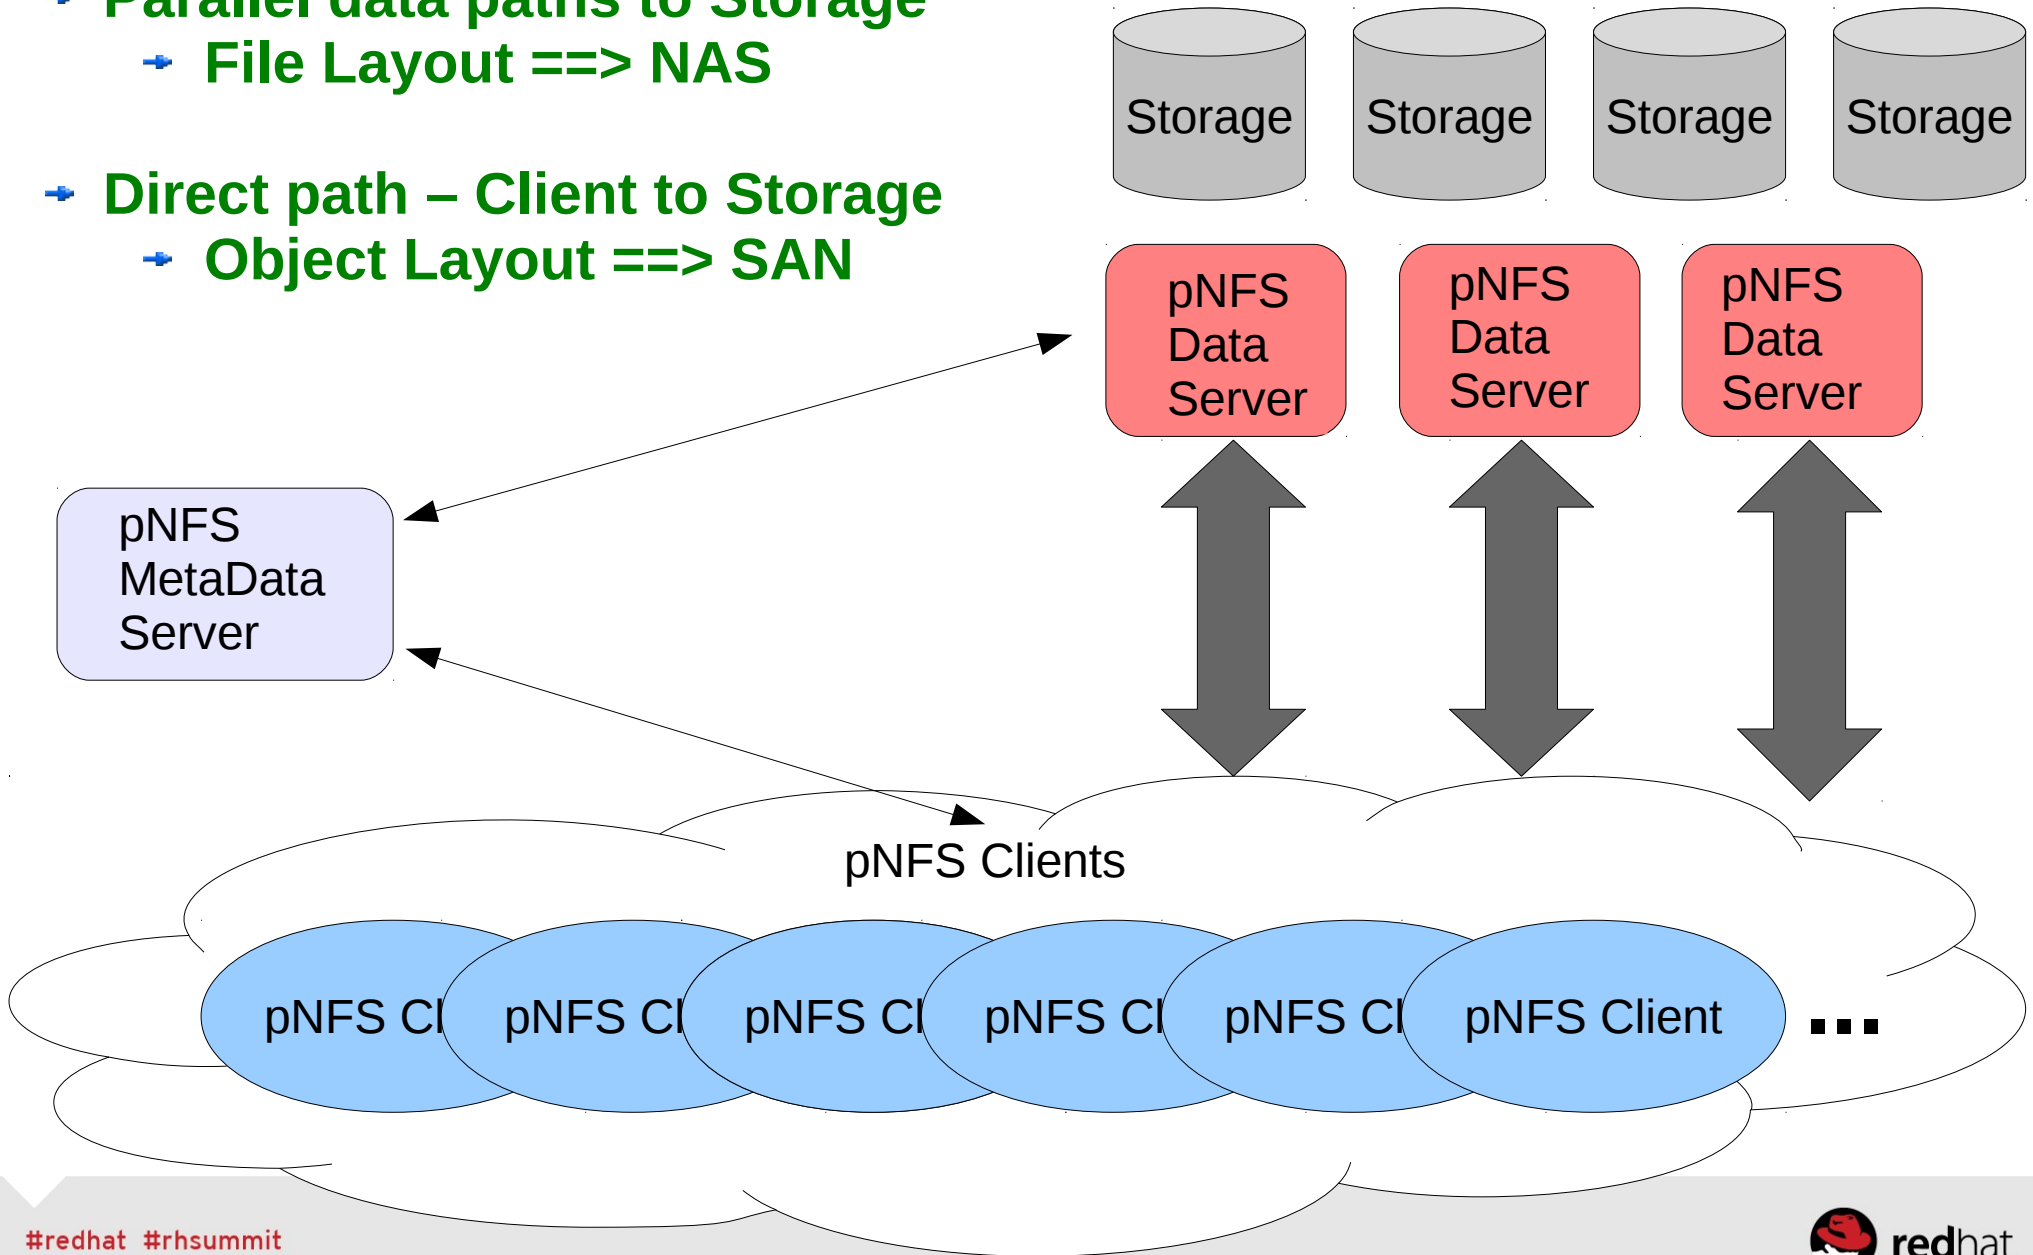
Parallel data paths to Storage
File Layout ==> NAS

Direct path – Client to Storage
Object Layout ==> SAN

Storage
Storage
Storage
Storage

pNFS Data Server
pNFS Data Server
pNFS Data Server

pNFS MetaData Server

pNFS Clients

pNFS Cl
pNFS Cl
pNFS Cl
pNFS Cl
pNFS Cl
pNFS Client
...

#redhat #rhsummit

redhat